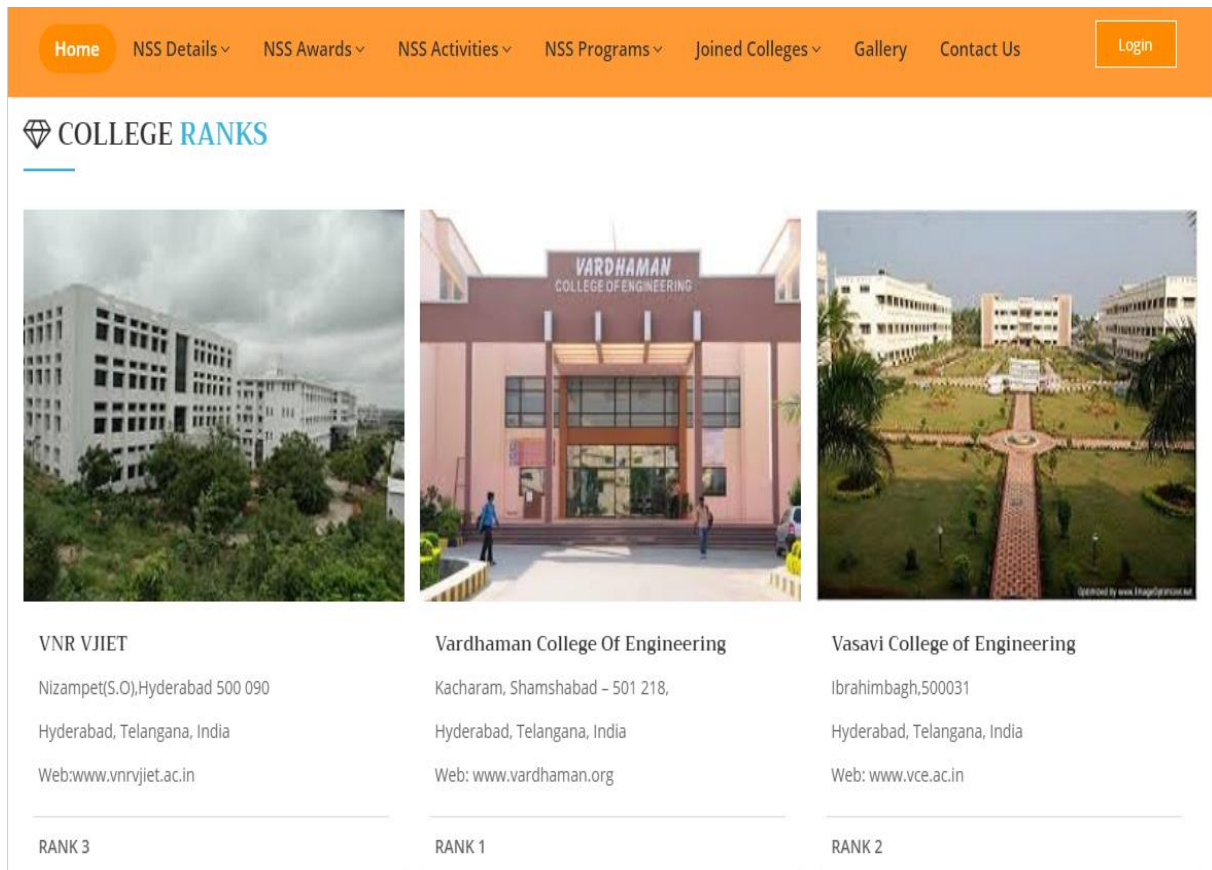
Home NSS Details NSS Awards NSS Activities NSS Programs Joined Colleges Gallery Contact Us Login

COLLEGE RANKS

VARDHAMAN COLLEGE OF ENGINEERING

Optimized by www.ImageOptimizer.net

VNR VJIET

Nizampet(S.O),Hyderabad 500 090

Hyderabad, Telangana, India

Web:www.vnrvjiet.ac.in

RANK 3

Vardhaman College Of Engineering

Kacharam, Shamshabad – 501 218,

Hyderabad, Telangana, India

Web: www.vardhaman.org

RANK 1

Vasavi College of Engineering

Ibrahimbagh,500031

Hyderabad, Telangana, India

Web: www.vce.ac.in

RANK 2